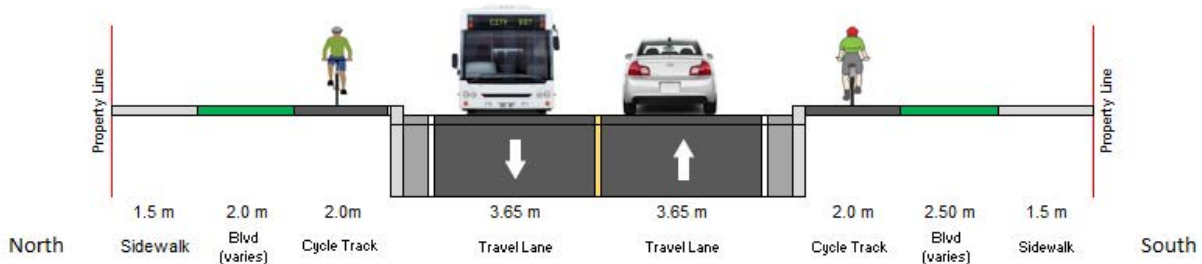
CITY 987

Property Line

Property Line

| | 1.5 m | 2.0 m | 2.0m | 3.65 m | 3.65 m | 2.0 m | 2.50 m | 1.5 m | |
|---|---|---|---|---|---|---|---|---|---|
| North | Sidewalk | Blvd (varies) | Cycle Track | Travel Lane | Travel Lane | Cycle Track | Blvd (varies) | Sidewalk | South |